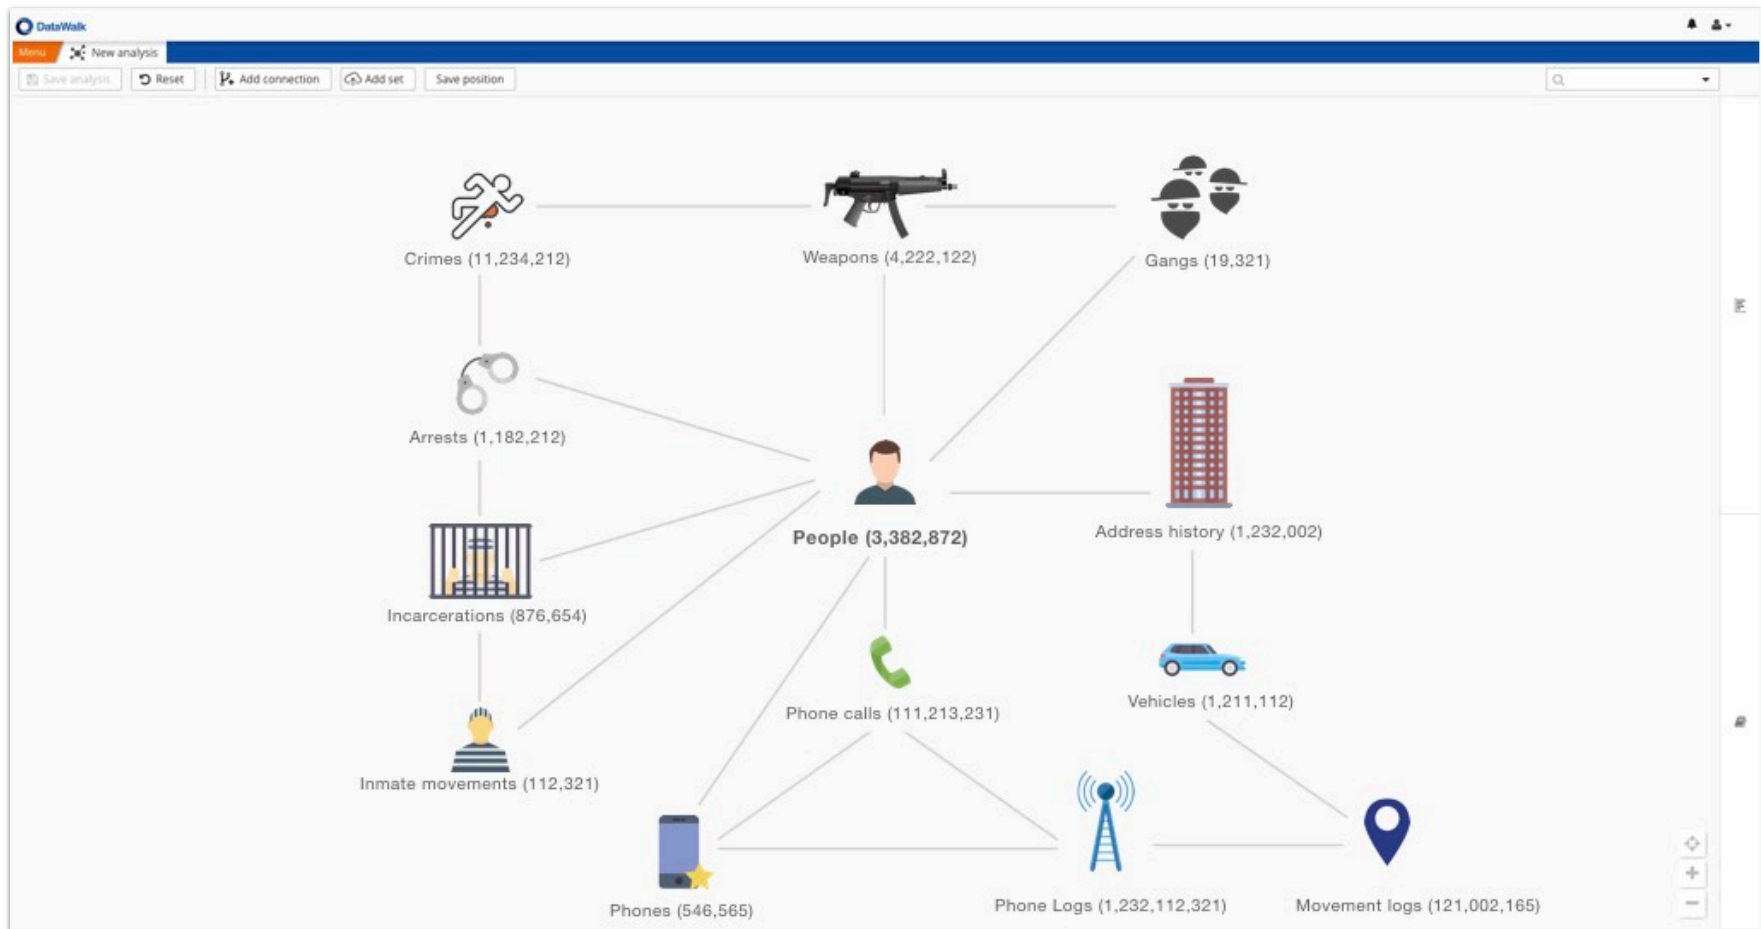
DataWalk

Menu New analysis

Save analysis Reset Add connection Add set Save position

Crimes (11,234,212)

Weapons (4,222,122)

Gangs (19,321)

Arrests (1,182,212)

People (3,382,872)

Address history (1,232,002)

Incarcerations (876,654)

Phone calls (111,213,231)

Vehicles (1,211,112)

Inmate movements (112,321)

Phones (546,565)

Phone Logs (1,232,112,321)

Movement logs (121,002,165)